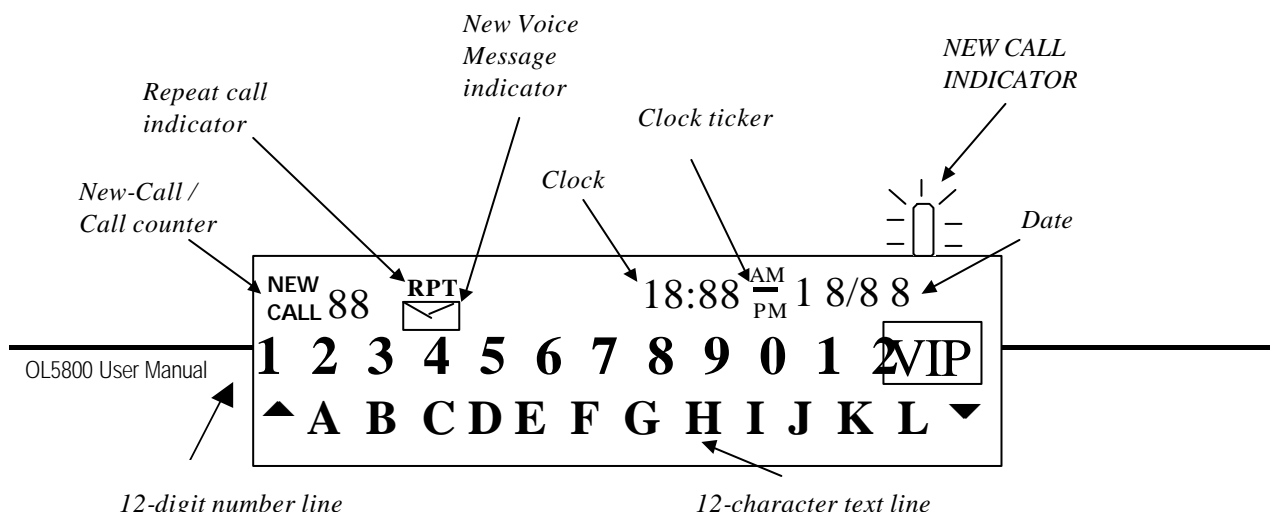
New Voice Message indicator

Repeat call indicator

NEW CALL INDICATOR

Clock ticker

Clock

New-Call / Call counter

Date

NEW CALL 88

RPT

18:88 AM PM 1 8/8 8

OL5800 User Manual

1 2 3 4 5 6 7 8 9 0 1 2 VIP

A B C D E F G H I J K L

12-digit number line

12-character text line